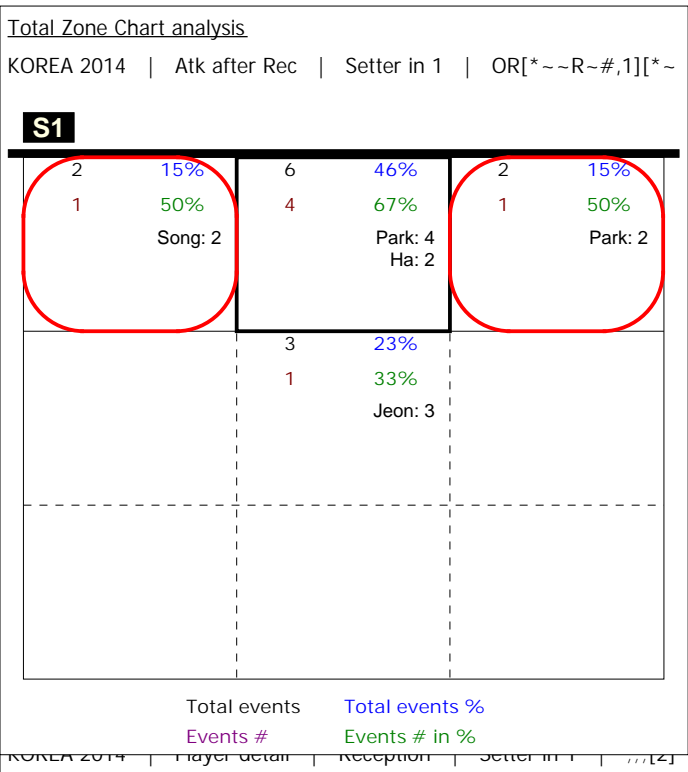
Total Zone Chart analysis

KOREA 2014 | Atk after Rec | Setter in 1 | OR[*~~R~#,1][*~

S1

2 15%
1 50%
Song: 2

6 46%
4 67%
Park: 4
Ha: 2

2 15%
1 50%
Park: 2

3 23%
1 33%
Jeon: 3

Total events Total events %
Events # Events # in %

KOREA 2014 | Player detail | Reception | Setter in 1 | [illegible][2]